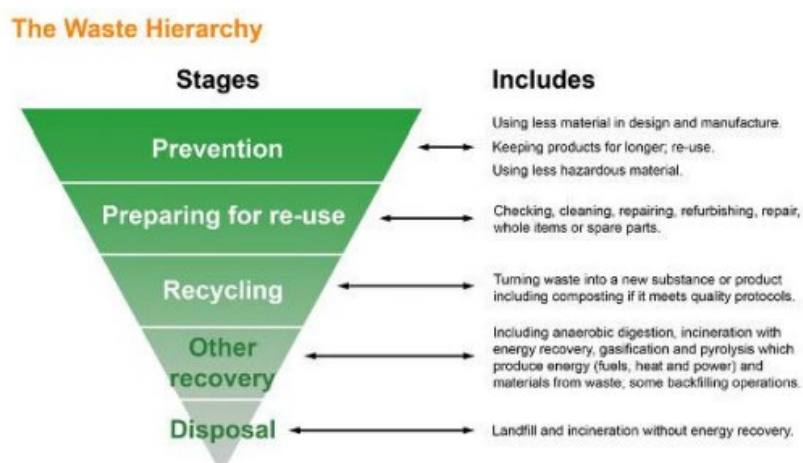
The Waste Hierarchy

Stages

Includes

Prevention

Using less material in design and manufacture.

Keeping products for longer; re-use.

Using less hazardous material.

Preparing for re-use

Checking, cleaning, repairing, refurbishing, repair, whole items or spare parts.

Recycling

Turning waste into a new substance or product including composting if it meets quality protocols.

Other recovery

Including anaerobic digestion, incineration with energy recovery, gasification and pyrolysis which produce energy (fuels, heat and power) and materials from waste; some backfilling operations.

Disposal

Landfill and incineration without energy recovery.